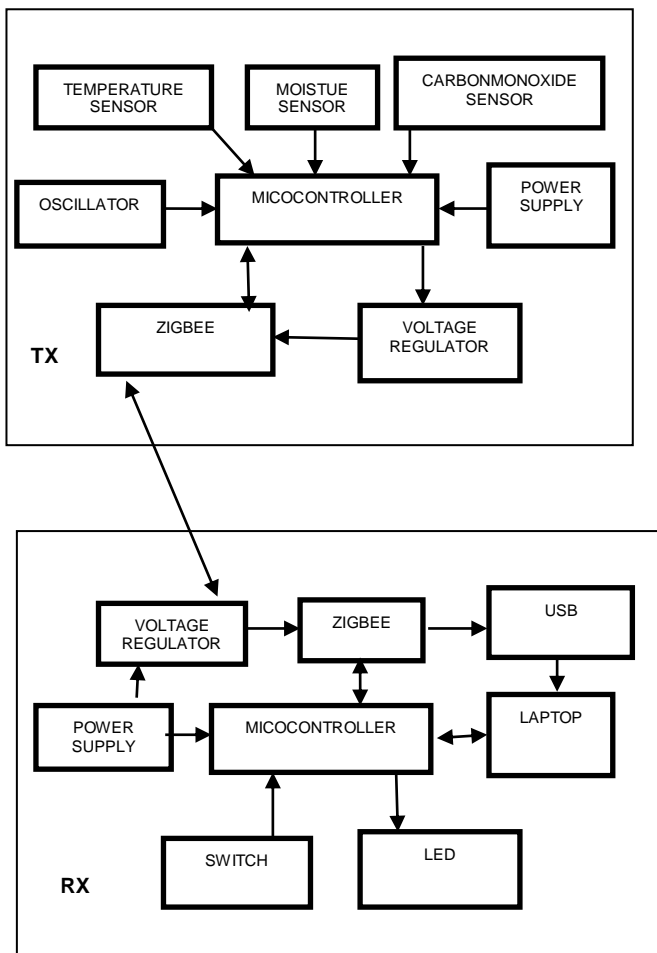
TEMPERATURE SENSOR

MOISTUE SENSOR

CARBONMONOXIDE SENSOR

OSCILLATOR

MICOCONTROLLER

POWER SUPPLY

ZIGBEE

VOLTAGE REGULATOR

TX

VOLTAGE REGULATOR

ZIGBEE

USB

POWER SUPPLY

MICOCONTROLLER

LAPTOP

SWITCH

LED

RX